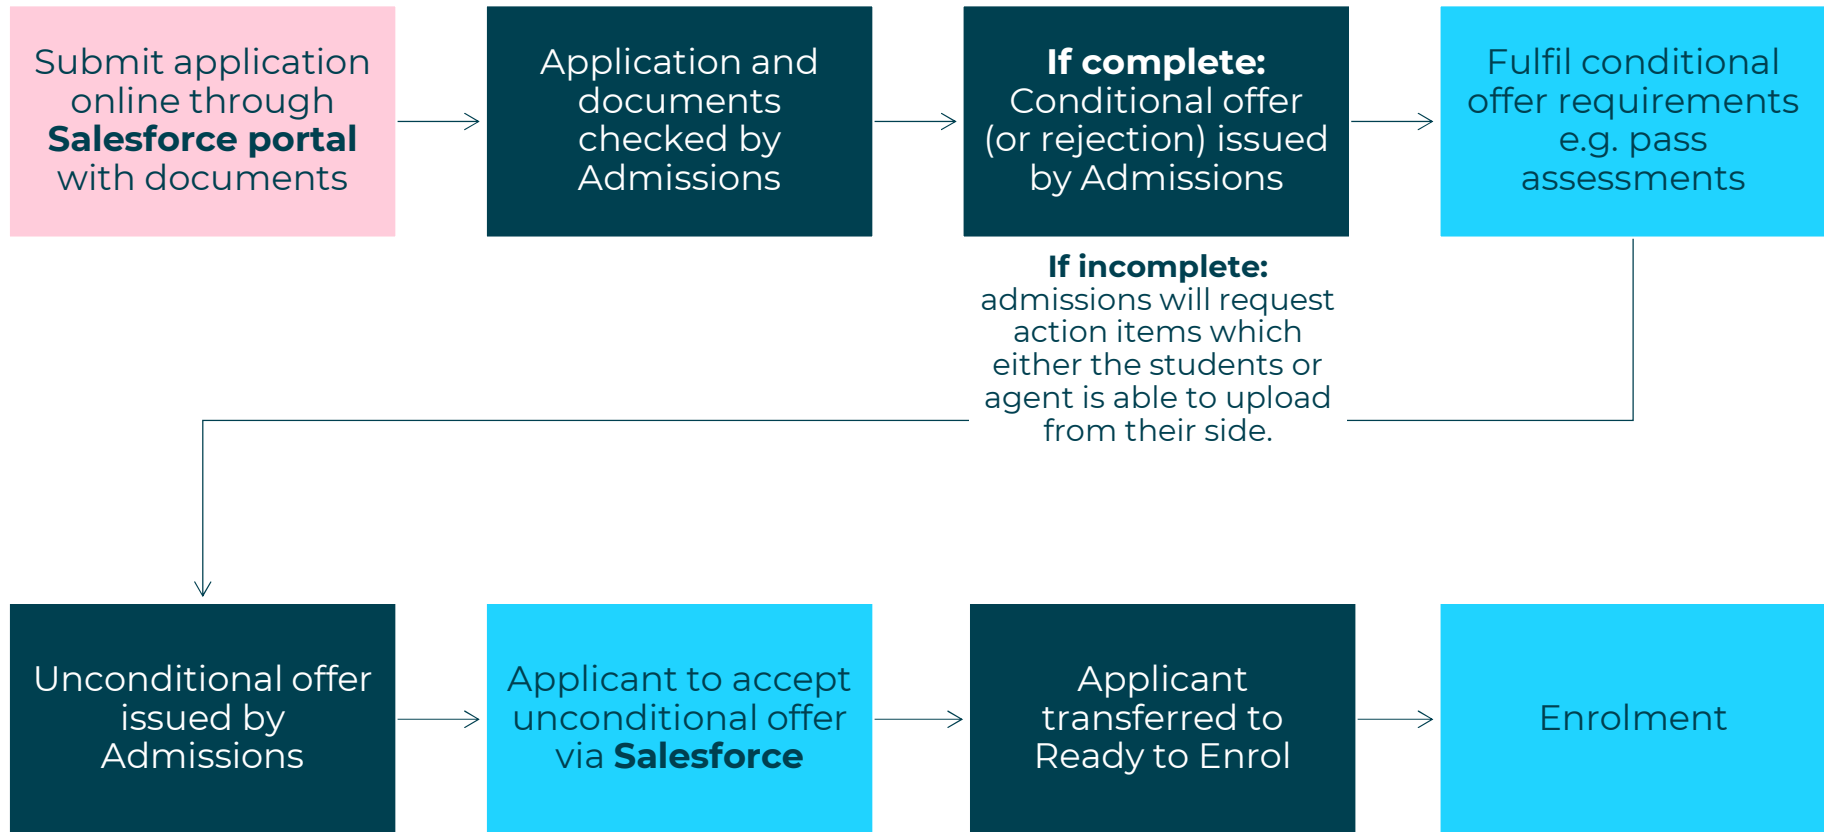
Submit application online through **Salesforce portal** with documents

Application and documents checked by Admissions

**If complete:** Conditional offer (or rejection) issued by Admissions

Fulfil conditional offer requirements e.g. pass assessments

**If incomplete:** admissions will request action items which either the students or agent is able to upload from their side.

Unconditional offer issued by Admissions

Applicant to accept unconditional offer via **Salesforce**

Applicant transferred to Ready to Enrol

Enrolment